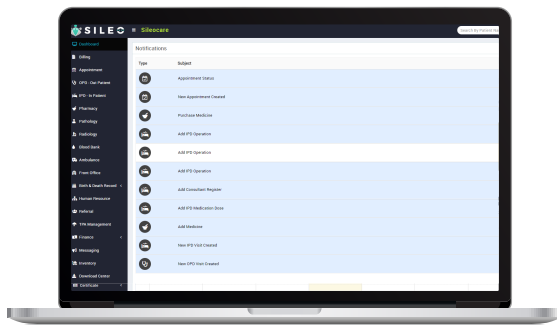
SILEO ≡ Sileocare
Search By Patient Na

Dashboard
Billing
Appointment
OPD - Out Patient
IPD - In Patient
Pharmacy
Pathology
Radiology
Blood Bank
Ambulance
Front Office
Birth & Death Record
Human Resource
Referral
TPA Management
Finance
Messaging
Inventory
Download Center
Certificate

Notifications

| Type | Subject |
|---|---|
| | Appointment Status |
| | New Appointment Created |
| | Purchase Medicine |
| | Add IPD Operation |
| | Add IPD Operation |
| | Add IPD Operation |
| | Add Consultant Register |
| | Add IPD Medication Dose |
| | Add Medicine |
| | New IPD Visit Created |
| | New OPD Visit Created |